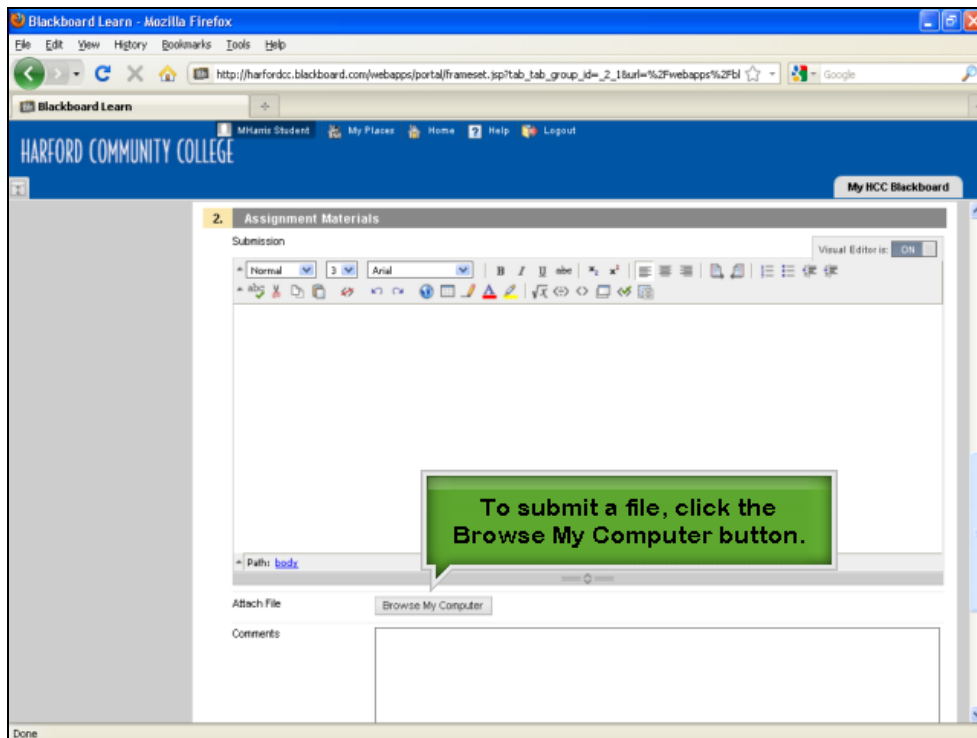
Blackboard Learn - Mozilla Firefox

File Edit View History Bookmarks Tools Help

http://harfordcc.blackboard.com/webapps/portal/frameset.jsp?tab_tab_group_id=_2_1&url=%2Fwebapps%2Fbl

Google

Blackboard Learn

MHarris Student My Places Home Help Logout

HARFORD COMMUNITY COLLEGE

My HCC Blackboard

2. Assignment Materials

Submission

Visual Editor is: ON

Normal 3 Arial

Path: body

To submit a file, click the Browse My Computer button.

Attach File Browse My Computer

Comments

Done